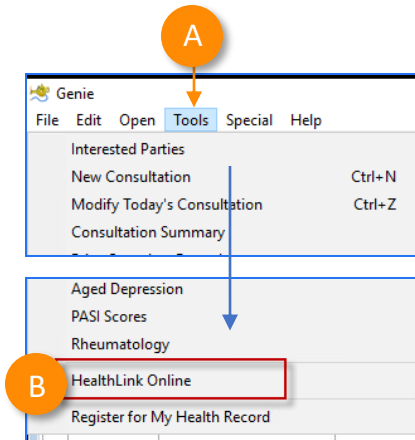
A

Genie

File Edit Open Tools Special Help

Interested Parties

New Consultation Ctrl+N

Modify Today's Consultation Ctrl+Z

Consultation Summary

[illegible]

Aged Depression

PASI Scores

Rheumatology

B

HealthLink Online

Register for My Health Record